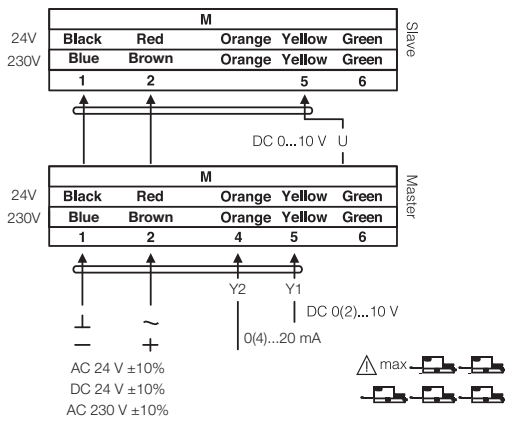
| | M | | | | |
|---|---|---|---|---|---|
| 24V | Black | Red | Orange | Yellow | Green |
| 230V | Blue | Brown | Orange | Yellow | Green |
| | 1 | 2 | | 5 | 6 |

Slave

DC 0...10 V U

| | M | | | | |
|---|---|---|---|---|---|
| 24V | Black | Red | Orange | Yellow | Green |
| 230V | Blue | Brown | Orange | Yellow | Green |
| | 1 | 2 | 4 | 5 | 6 |

Master

Y2 Y1

DC 0(2)...10 V

0(4)...20 mA

⊥ ~

− +

AC 24 V ±10%
DC 24 V ±10%
AC 230 V ±10%

max